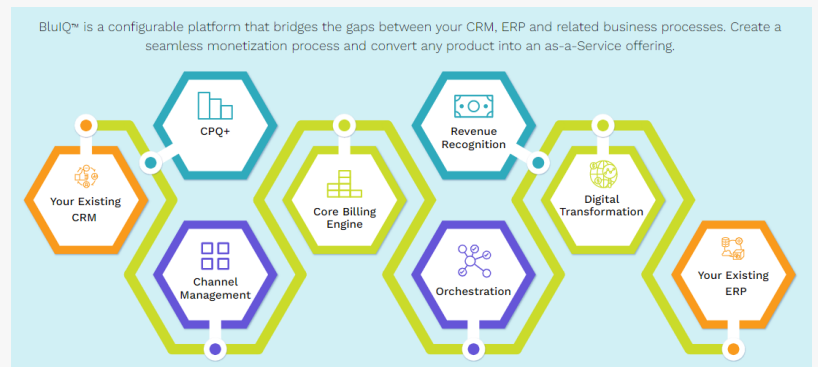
BluIQ™ is a configurable platform that bridges the gaps between your CRM, ERP and related business processes. Create a seamless monetization process and convert any product into an as-a-Service offering.

CPQ+

Your Existing CRM

Channel Management

Core Billing Engine

Revenue Recognition

Orchestration

Digital Transformation

Your Existing ERP